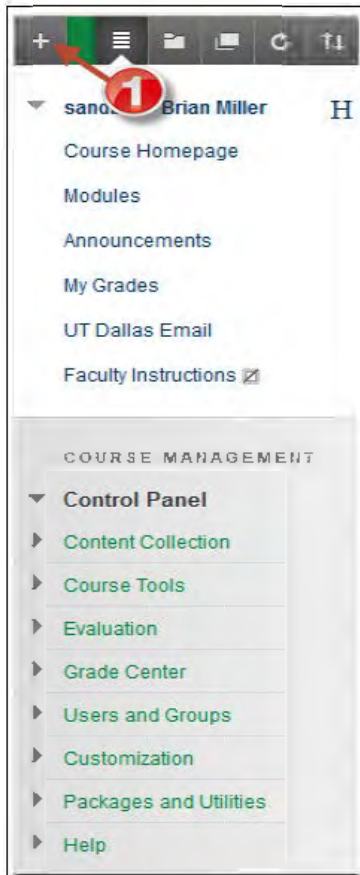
+

1

sano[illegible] Brian Miller

H

Course Homepage

Modules

Announcements

My Grades

UT Dallas Email

Faculty Instructions

COURSE MANAGEMENT

Control Panel

Content Collection

Course Tools

Evaluation

Grade Center

Users and Groups

Customization

Packages and Utilities

Help